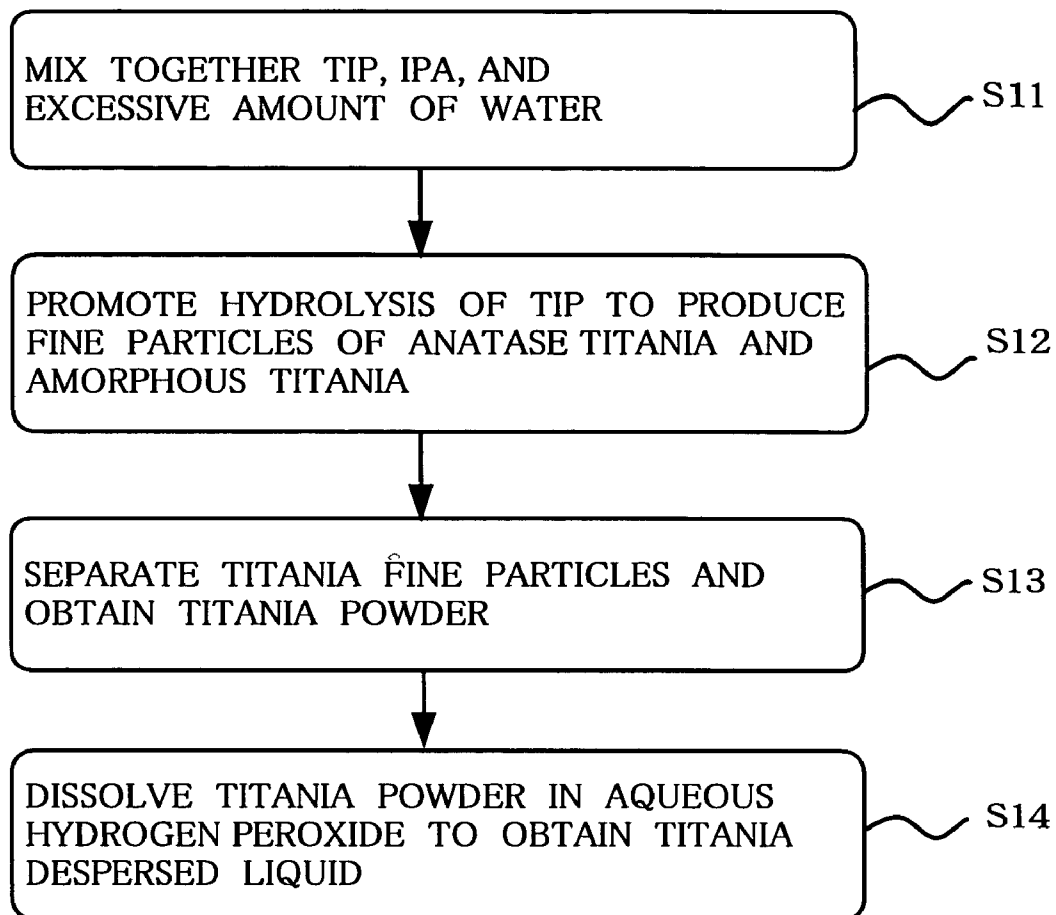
MIX TOGETHER TIP, IPA, AND EXCESSIVE AMOUNT OF WATER

S11

PROMOTE HYDROLYSIS OF TIP TO PRODUCE FINE PARTICLES OF ANATASE TITANIA AND AMORPHOUS TITANIA

S12

SEPARATE TITANIA F̂INE PARTICLES AND OBTAIN TITANIA POWDER

S13

DISSOLVE TITANIA POWDER IN AQUEOUS HYDROGEN PEROXIDE TO OBTAIN TITANIA DESPERSED LIQUID

S14